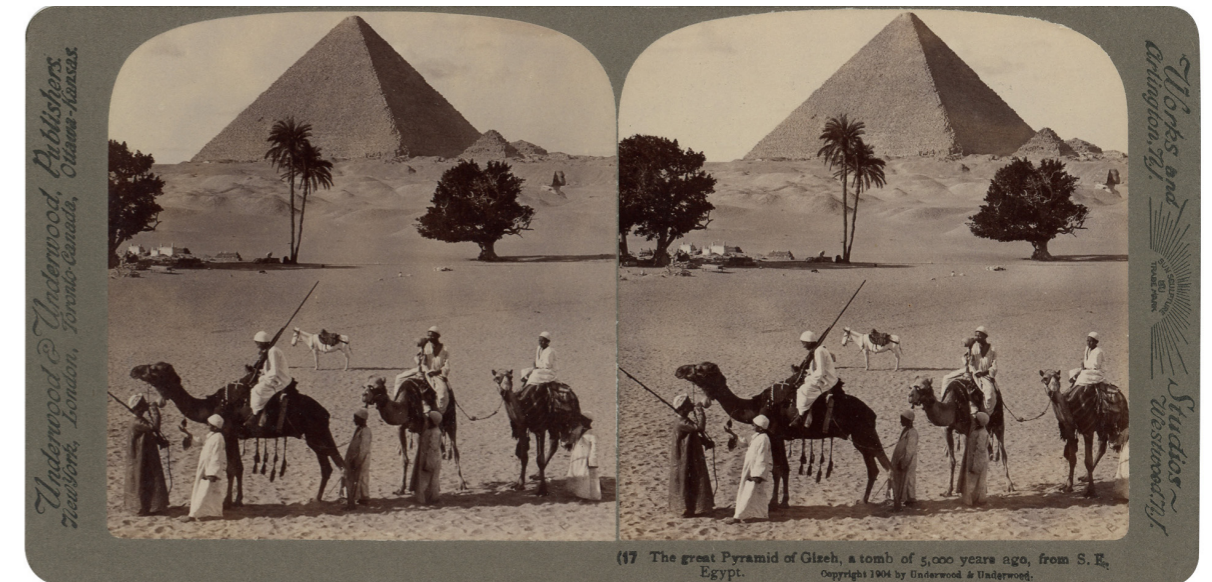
Underwood & Underwood, Publishers,
New York, London, Toronto-Canada, Ottawa-Kansas.

Works and Studios
Arlington, N.J. Westwood, N.J.

TRADE MARK

(17 The great Pyramid of Gizeh, a tomb of 5,000 years ago, from S. E. Egypt.
Copyright 1904 by Underwood & Underwood.